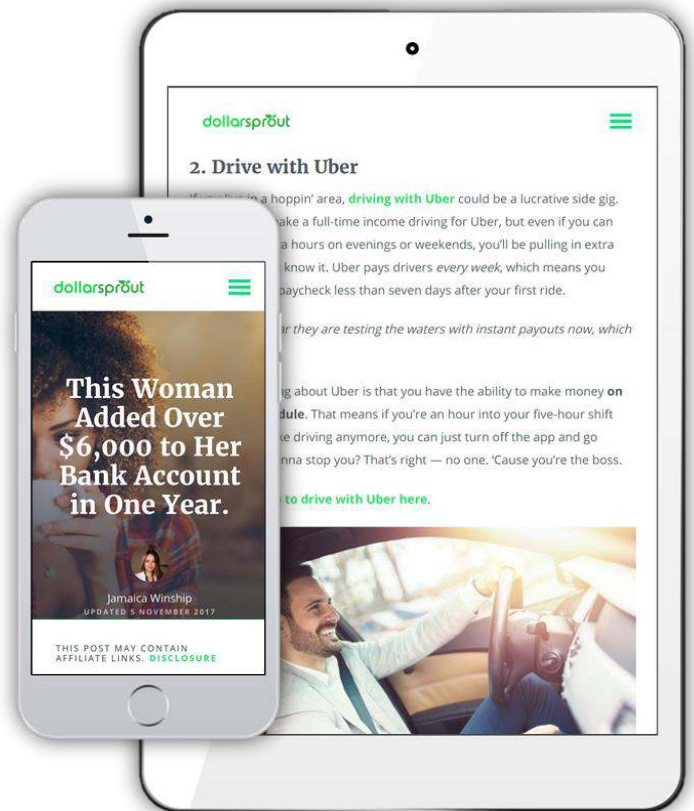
dollarsprout

2. Drive with Uber

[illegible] a hoppin' area, driving with Uber could be a lucrative side gig. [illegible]ake a full-time income driving for Uber, but even if you can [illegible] a hours on evenings or weekends, you'll be pulling in extra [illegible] know it. Uber pays drivers every week, which means you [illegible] paycheck less than seven days after your first ride.

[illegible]r they are testing the waters with instant payouts now, which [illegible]

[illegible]g about Uber is that you have the ability to make money on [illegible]dule. That means if you're an hour into your five-hour shift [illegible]ke driving anymore, you can just turn off the app and go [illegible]nna stop you? That's right — no one. 'Cause you're the boss.

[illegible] to drive with Uber here.

dollarsprout

This Woman Added Over $6,000 to Her Bank Account in One Year.

Jamaica Winship
UPDATED 5 NOVEMBER 2017

THIS POST MAY CONTAIN AFFILIATE LINKS. DISCLOSURE